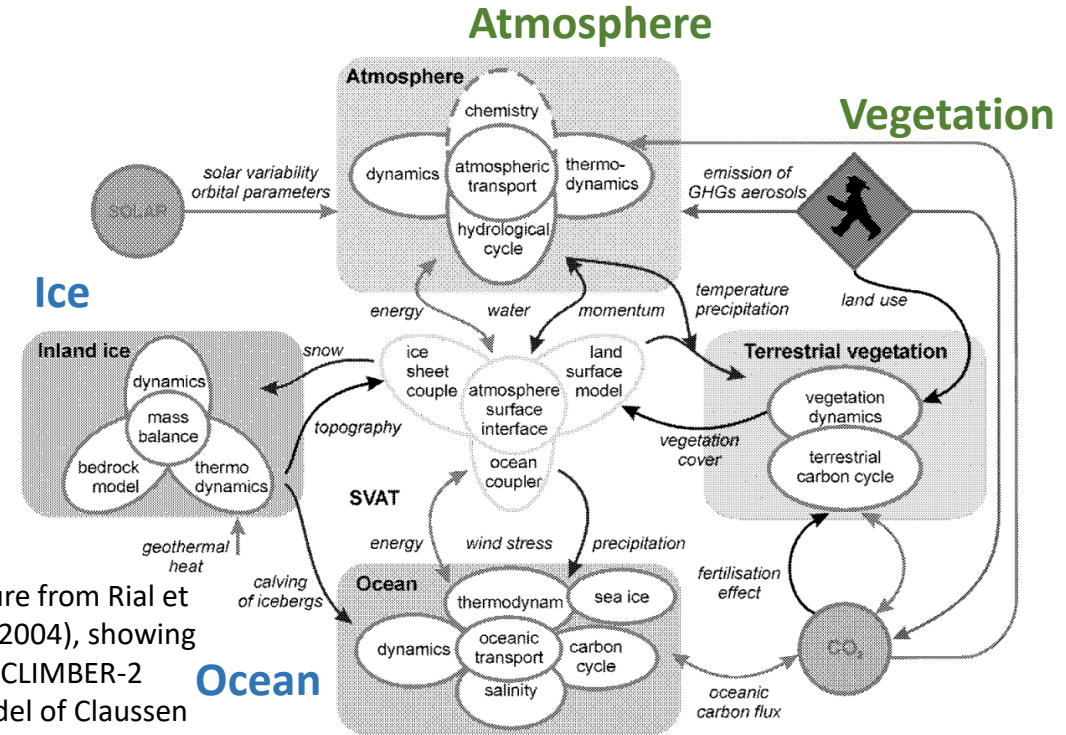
Atmosphere

Vegetation

Ice

Ocean

Atmosphere

chemistry

dynamics

atmospheric transport

thermo-dynamics

hydrological cycle

SOLAR

solar variability orbital parameters

emission of GHGs aerosols

land use

energy

water

momentum

temperature precipitation

Inland ice

dynamics

mass balance

bedrock model

thermo dynamics

snow

topography

ice sheet couple

atmosphere surface interface

land surface model

ocean coupler

Terrestrial vegetation

vegetation dynamics

terrestrial carbon cycle

vegetation cover

SVAT

geothermal heat

calving of icebergs

energy

wind stress

precipitation

fertilisation effect

Ocean

thermodynam

sea ice

dynamics

oceanic transport

carbon cycle

salinity

oceanic carbon flux

$CO_2$

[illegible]ure from Rial et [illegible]2004), showing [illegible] CLIMBER-2 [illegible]del of Claussen